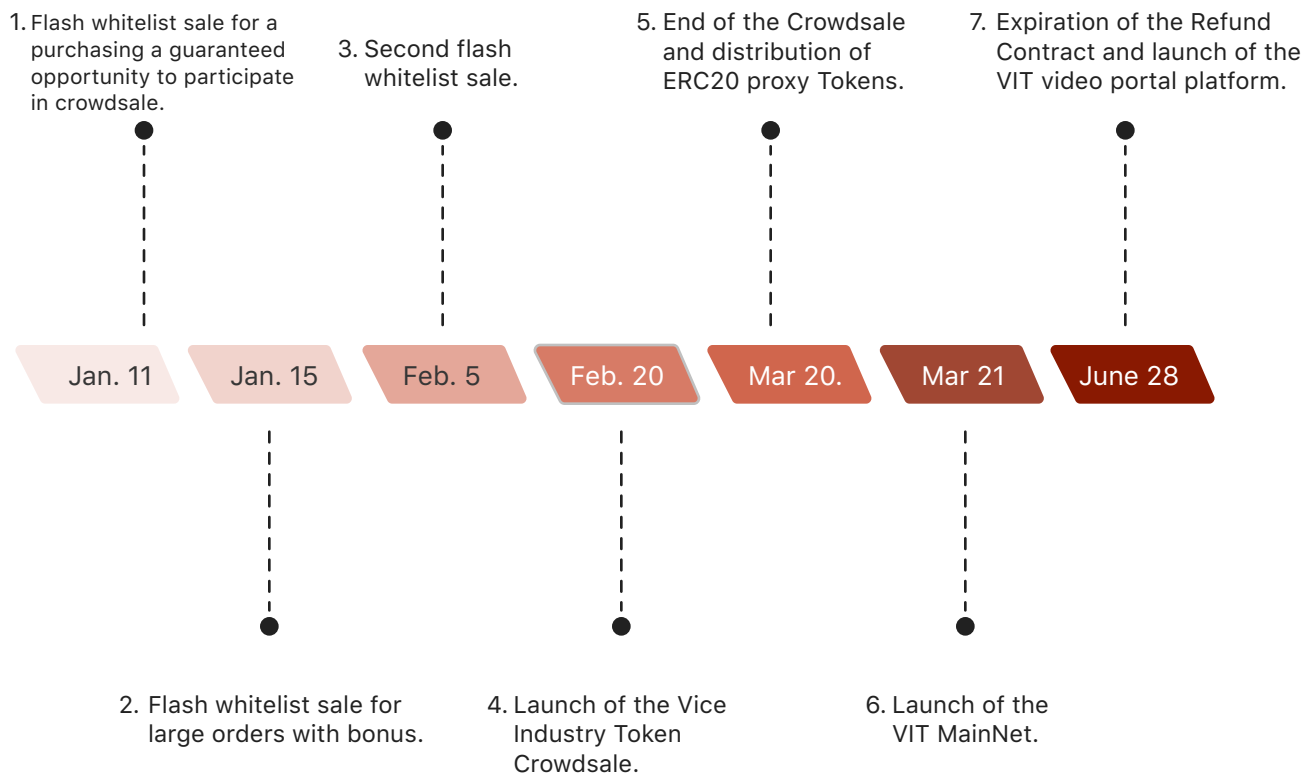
1. Flash whitelist sale for a purchasing a guaranteed opportunity to participate in crowdsale.

3. Second flash whitelist sale.

5. End of the Crowdsale and distribution of ERC20 proxy Tokens.

7. Expiration of the Refund Contract and launch of the VIT video portal platform.

Jan. 11

Jan. 15

Feb. 5

Feb. 20

Mar 20.

Mar 21

June 28

2. Flash whitelist sale for large orders with bonus.

4. Launch of the Vice Industry Token Crowdsale.

6. Launch of the VIT MainNet.